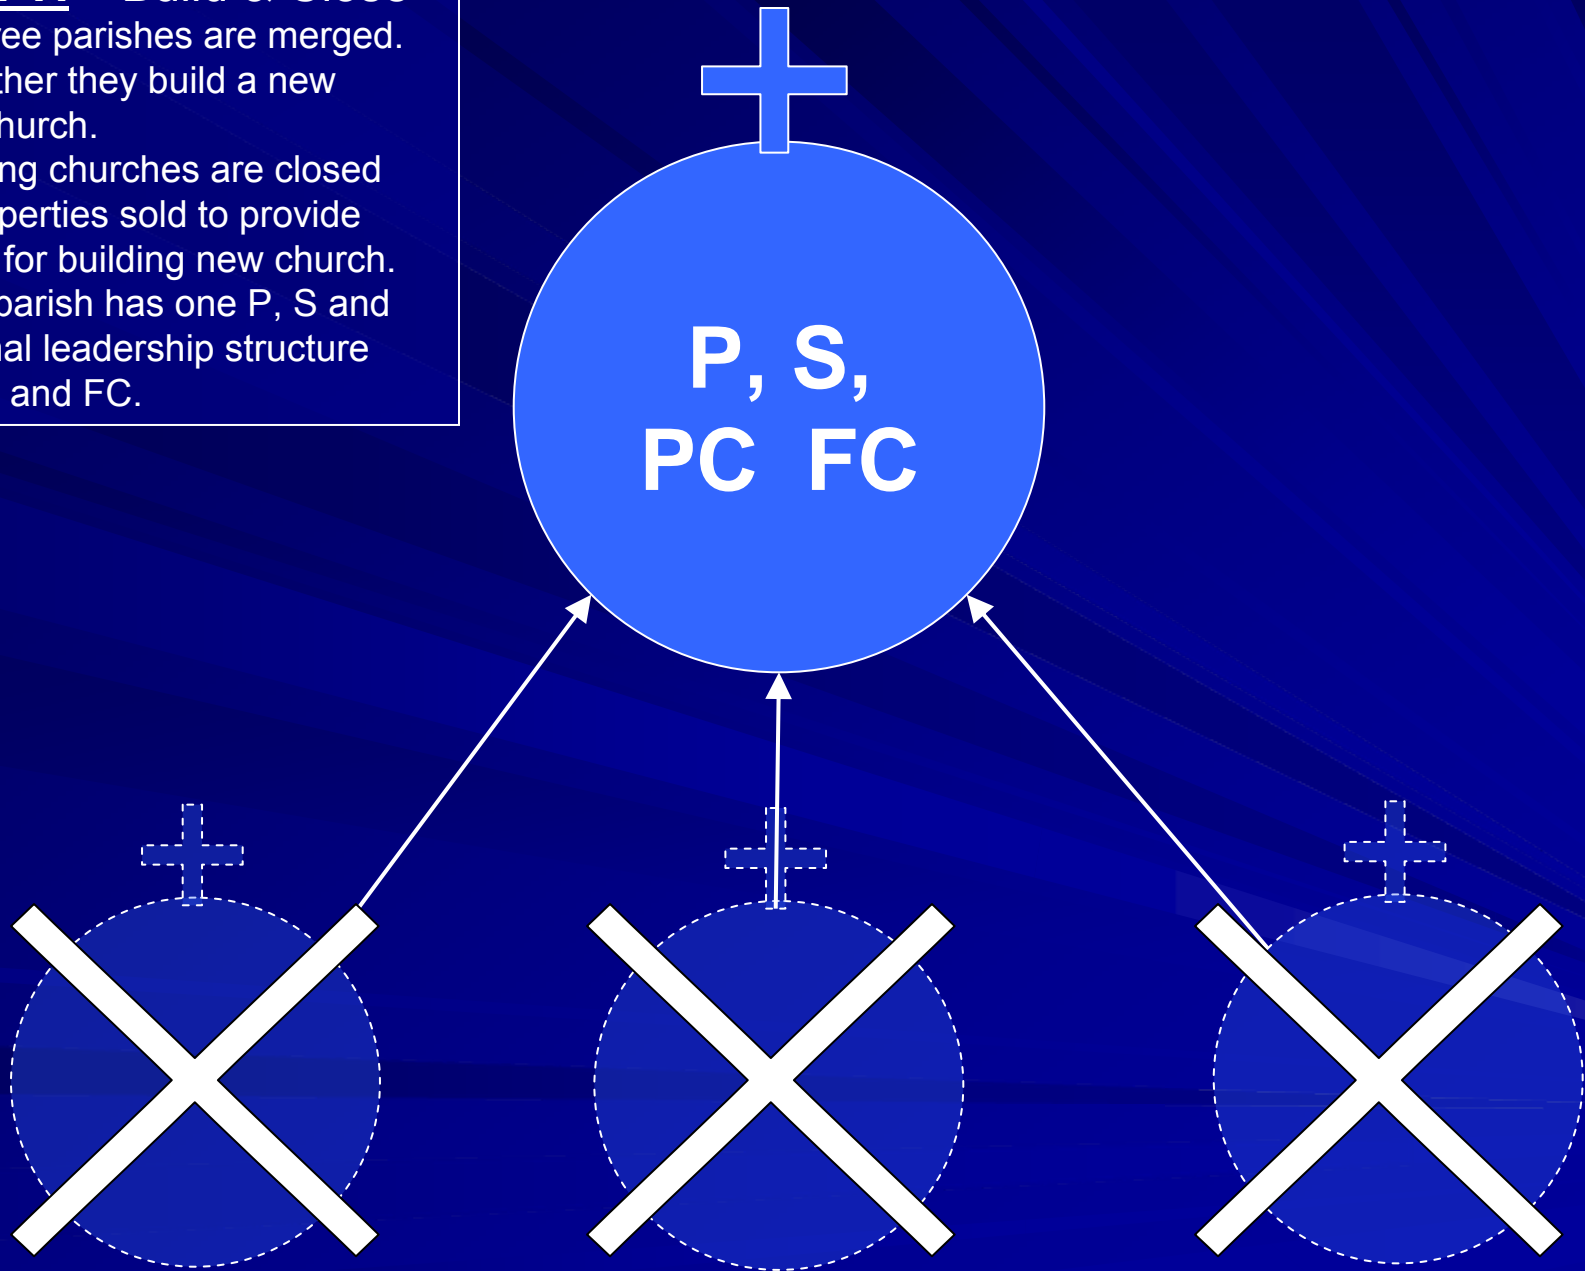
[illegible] – Build & Close
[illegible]ee parishes are merged. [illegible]ther they build a new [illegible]hurch.
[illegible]ng churches are closed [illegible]perties sold to provide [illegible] for building new church.
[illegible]parish has one P, S and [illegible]al leadership structure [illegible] and FC.

P, S,
PC FC